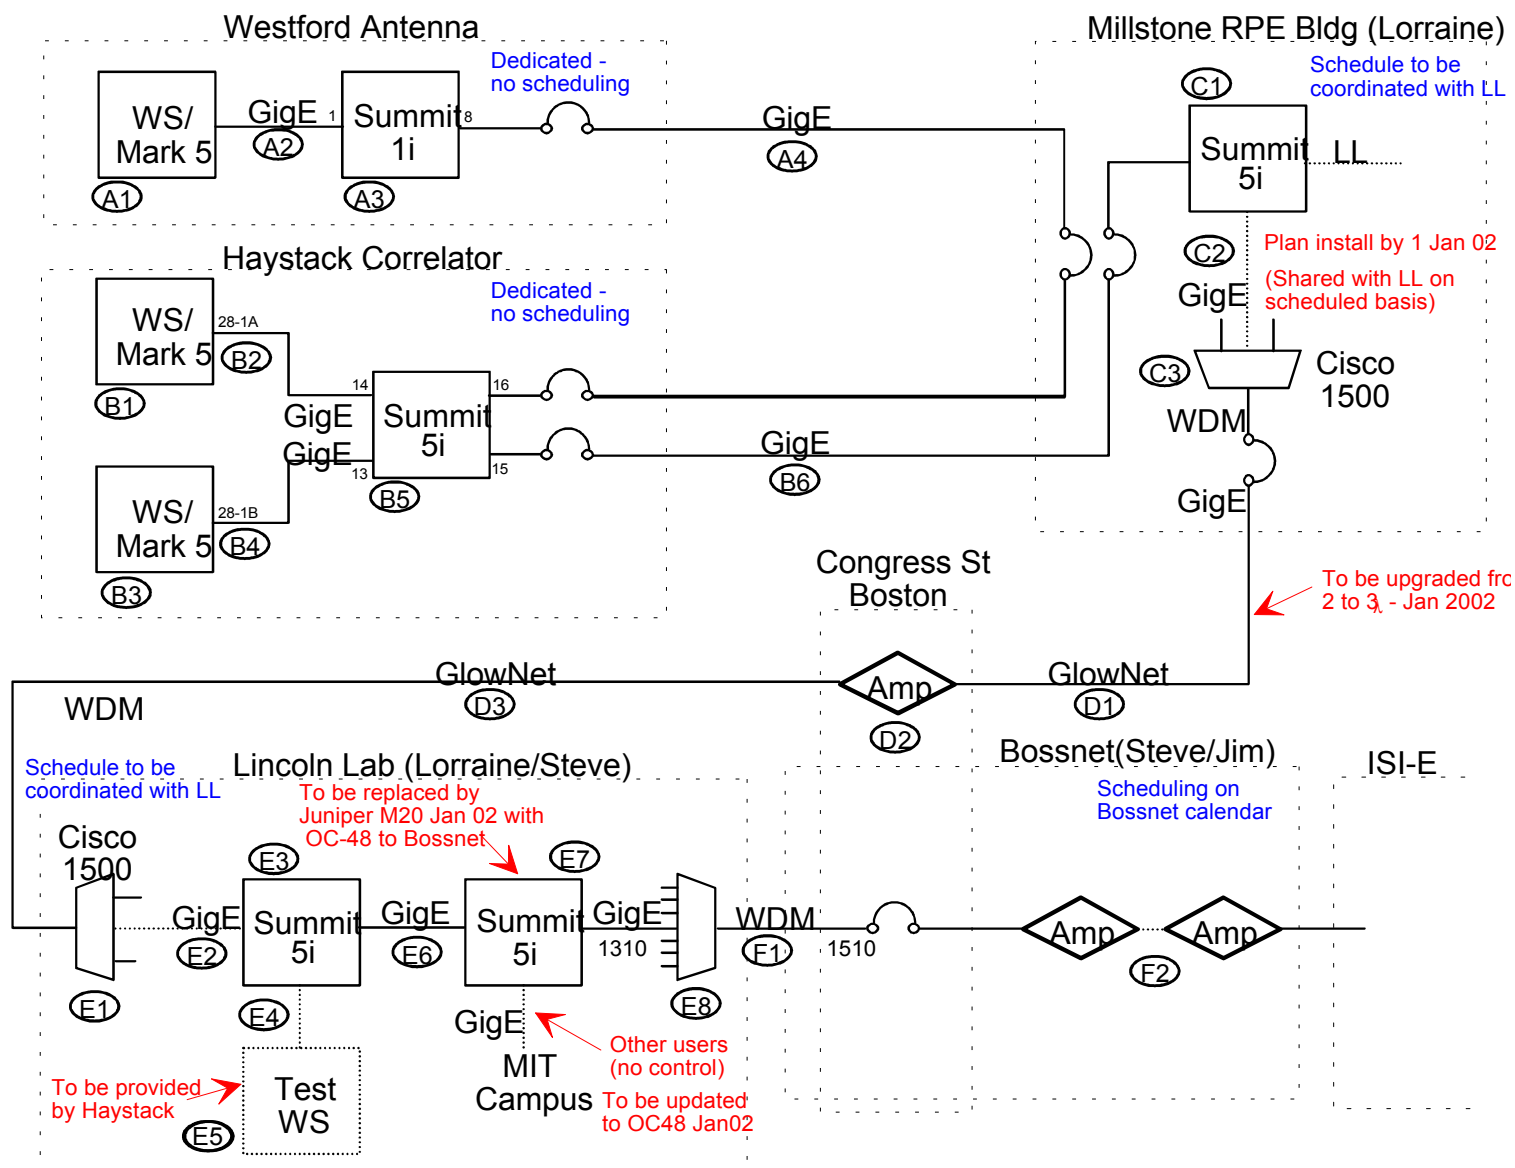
Westford Antenna

WS/ Mark 5
A1
GigE
A2
1
Summit 1i
8
A3
Dedicated - no scheduling
GigE
A4

Millstone RPE Bldg (Lorraine)
C1
Schedule to be coordinated with LL
Summit 5i
LL
Plan install by 1 Jan 02
C2
(Shared with LL on scheduled basis)
GigE
C3
Cisco 1500
WDM
GigE

Haystack Correlator
Dedicated - no scheduling
WS/ Mark 5
28-1A
B2
B1
14
16
GigE
Summit 5i
GigE
13
15
B5
GigE
B6
WS/ Mark 5
28-1B
B4
B3

Congress St Boston
To be upgraded fro 2 to 3$\lambda$ - Jan 2002
GlowNet
D3
Amp
D2
GlowNet
D1
WDM

Schedule to be coordinated with LL
Lincoln Lab (Lorraine/Steve)
To be replaced by Juniper M20 Jan 02 with OC-48 to Bossnet
Bossnet(Steve/Jim)
Scheduling on Bossnet calendar
ISI-E
Cisco 1500
E3
E7
GigE
Summit 5i
GigE
Summit 5i
GigE
WDM
E2
E6
1310
F1
1510
Amp
Amp
F2
E1
E4
E8
GigE
Other users (no control)
To be provided by Haystack
Test WS
E5
MIT Campus
To be updated to OC48 Jan02